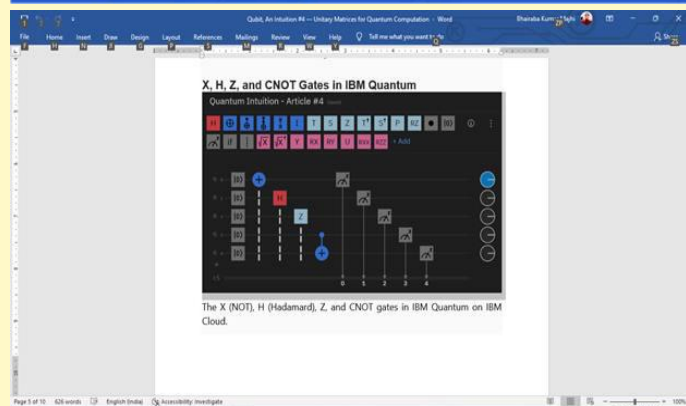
Qubit, An Intuition #4 — Unitary Matrices for Quantum Computation - Word

File Home Insert Draw Design Layout References Mailings Review View Help Tell me what you want to do

X, H, Z, and CNOT Gates in IBM Quantum

Quantum Intuition - Article #4

H T S Z P RZ

RX RY U RXX RZZ + Add

0 1 2 3 4

The X (NOT), H (Hadamard), Z, and CNOT gates in IBM Quantum on IBM Cloud.

Page 5 of 10 626 words English (India) Accessibility: Investigate 100%